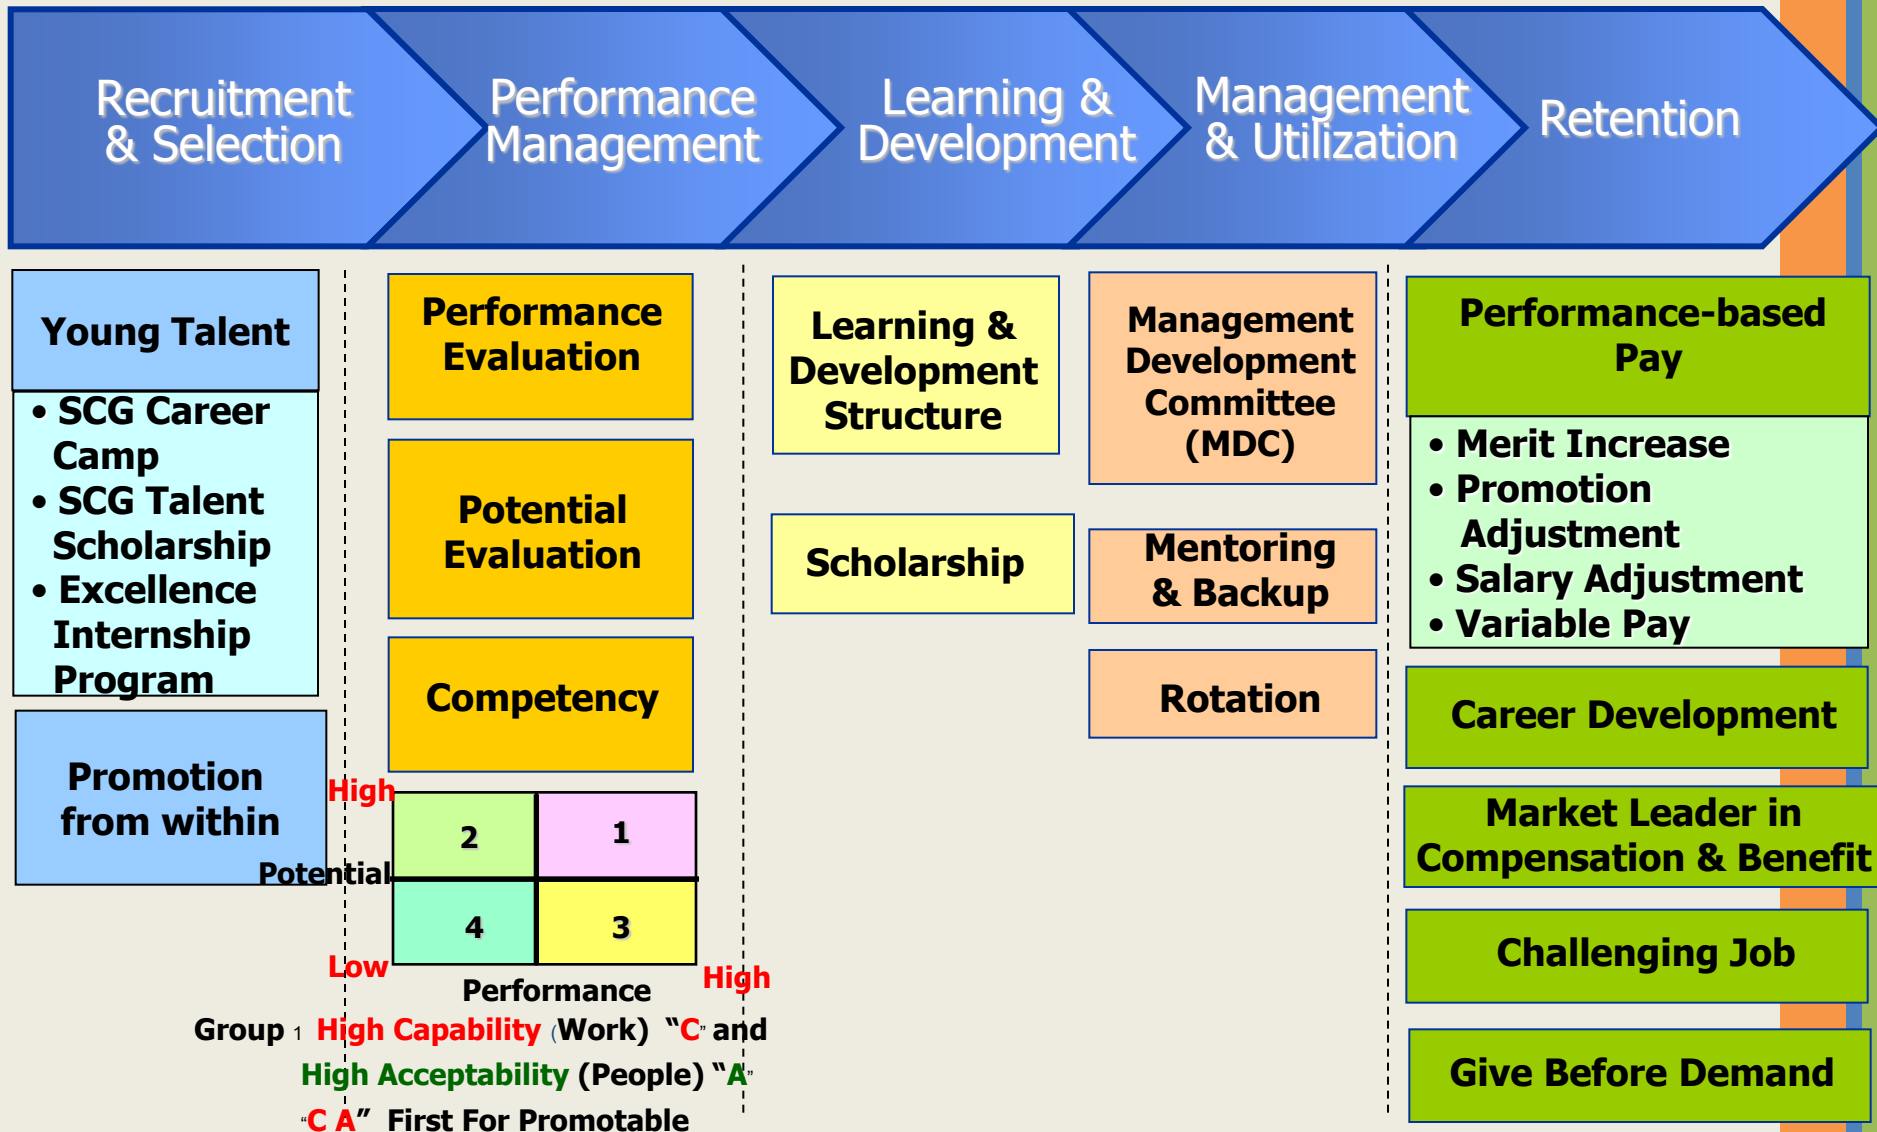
Recruitment & Selection

Performance Management

Learning & Development

Management & Utilization

Retention

Young Talent

• SCG Career Camp
• SCG Talent Scholarship
• Excellence Internship Program

Promotion from within

Performance Evaluation

Potential Evaluation

Competency

High

Potential

Low

| 2 | 1 |
|---|---|
| 4 | 3 |

Performance

High

Group 1 High Capability (Work) "C" and High Acceptability (People) "A" "C A" First For Promotable

Learning & Development Structure

Scholarship

Management Development Committee (MDC)

Mentoring & Backup

Rotation

Performance-based Pay

• Merit Increase
• Promotion Adjustment
• Salary Adjustment
• Variable Pay

Career Development

Market Leader in Compensation & Benefit

Challenging Job

Give Before Demand